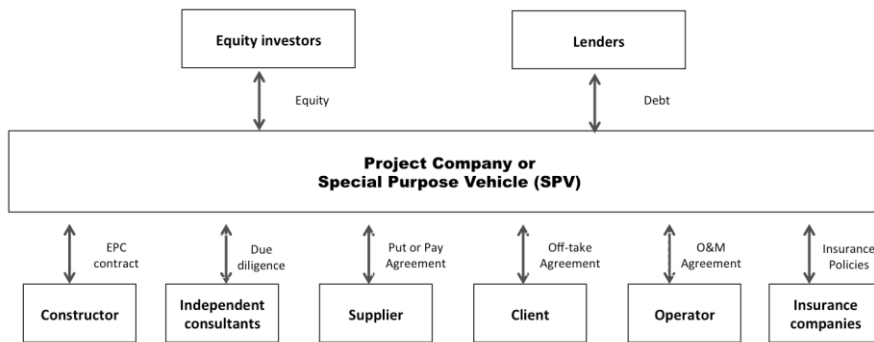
Equity investors

Lenders

Equity

Debt

Project Company or
Special Purpose Vehicle (SPV)

EPC contract

Due diligence

Put or Pay Agreement

Off-take Agreement

O&M Agreement

Insurance Policies

Constructor

Independent consultants

Supplier

Client

Operator

Insurance companies